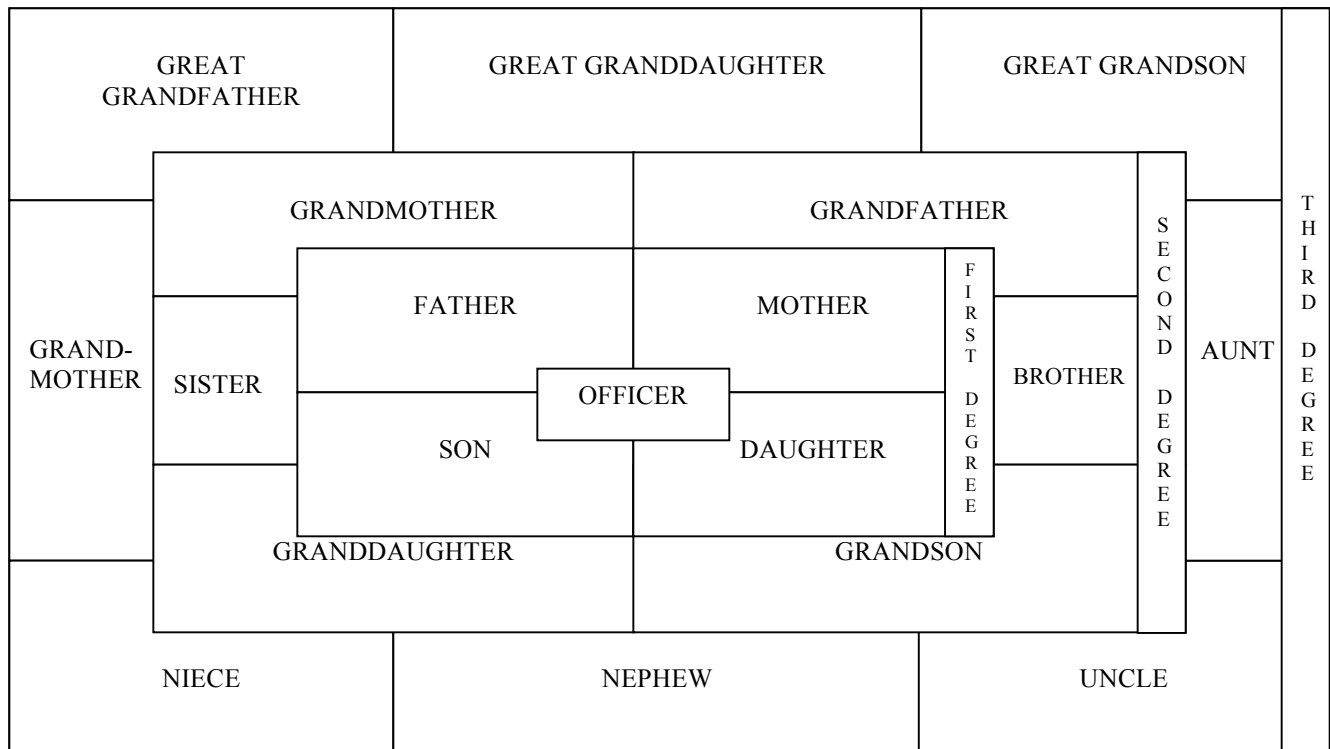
GREAT GRANDFATHER

GREAT GRANDDAUGHTER

GREAT GRANDSON

GRANDMOTHER

GRANDFATHER

FATHER

MOTHER

FIRST DEGREE

SECOND DEGREE

THIRD DEGREE

GRAND-MOTHER

SISTER

OFFICER

BROTHER

AUNT

SON

DAUGHTER

GRANDDAUGHTER

GRANDSON

NIECE

NEPHEW

UNCLE